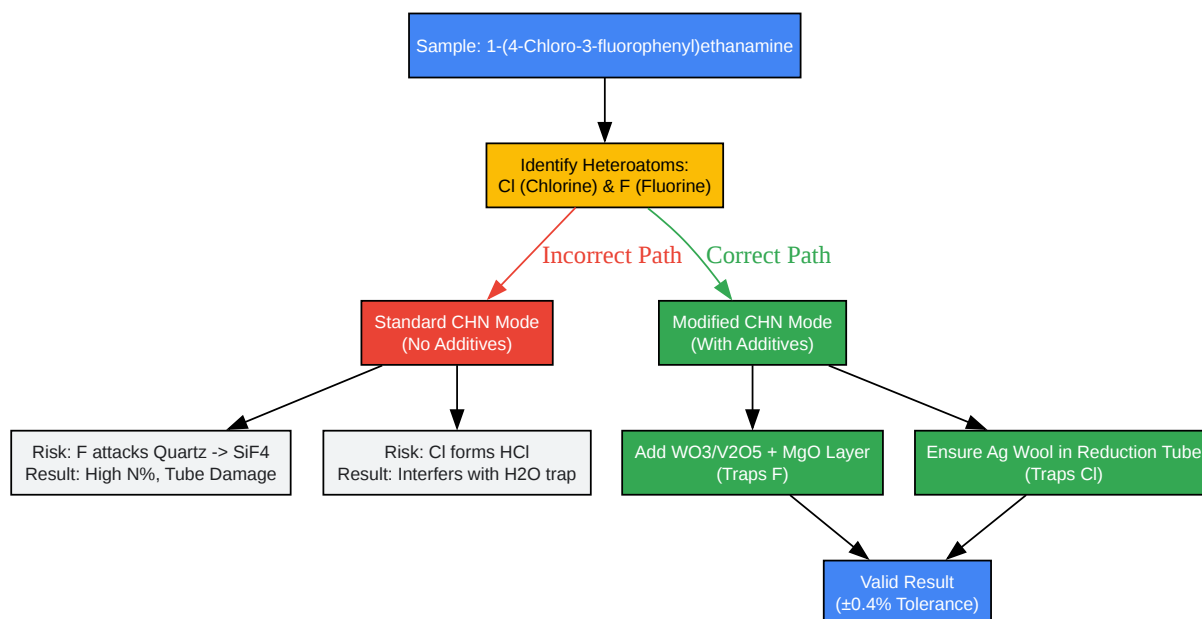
Sample: 1-(4-Chloro-3-fluorophenyl)ethanamine

Identify Heteroatoms:
Cl (Chlorine) & F (Fluorine)

Incorrect Path

Correct Path

Standard CHN Mode
(No Additives)

Modified CHN Mode
(With Additives)

Risk: F attacks Quartz -> SiF4
Result: High N%, Tube Damage

Risk: Cl forms HCl
Result: Interfers with H2O trap

Add WO3/V2O5 + MgO Layer
(Traps F)

Ensure Ag Wool in Reduction Tube
(Traps Cl)

Valid Result
(±0.4% Tolerance)